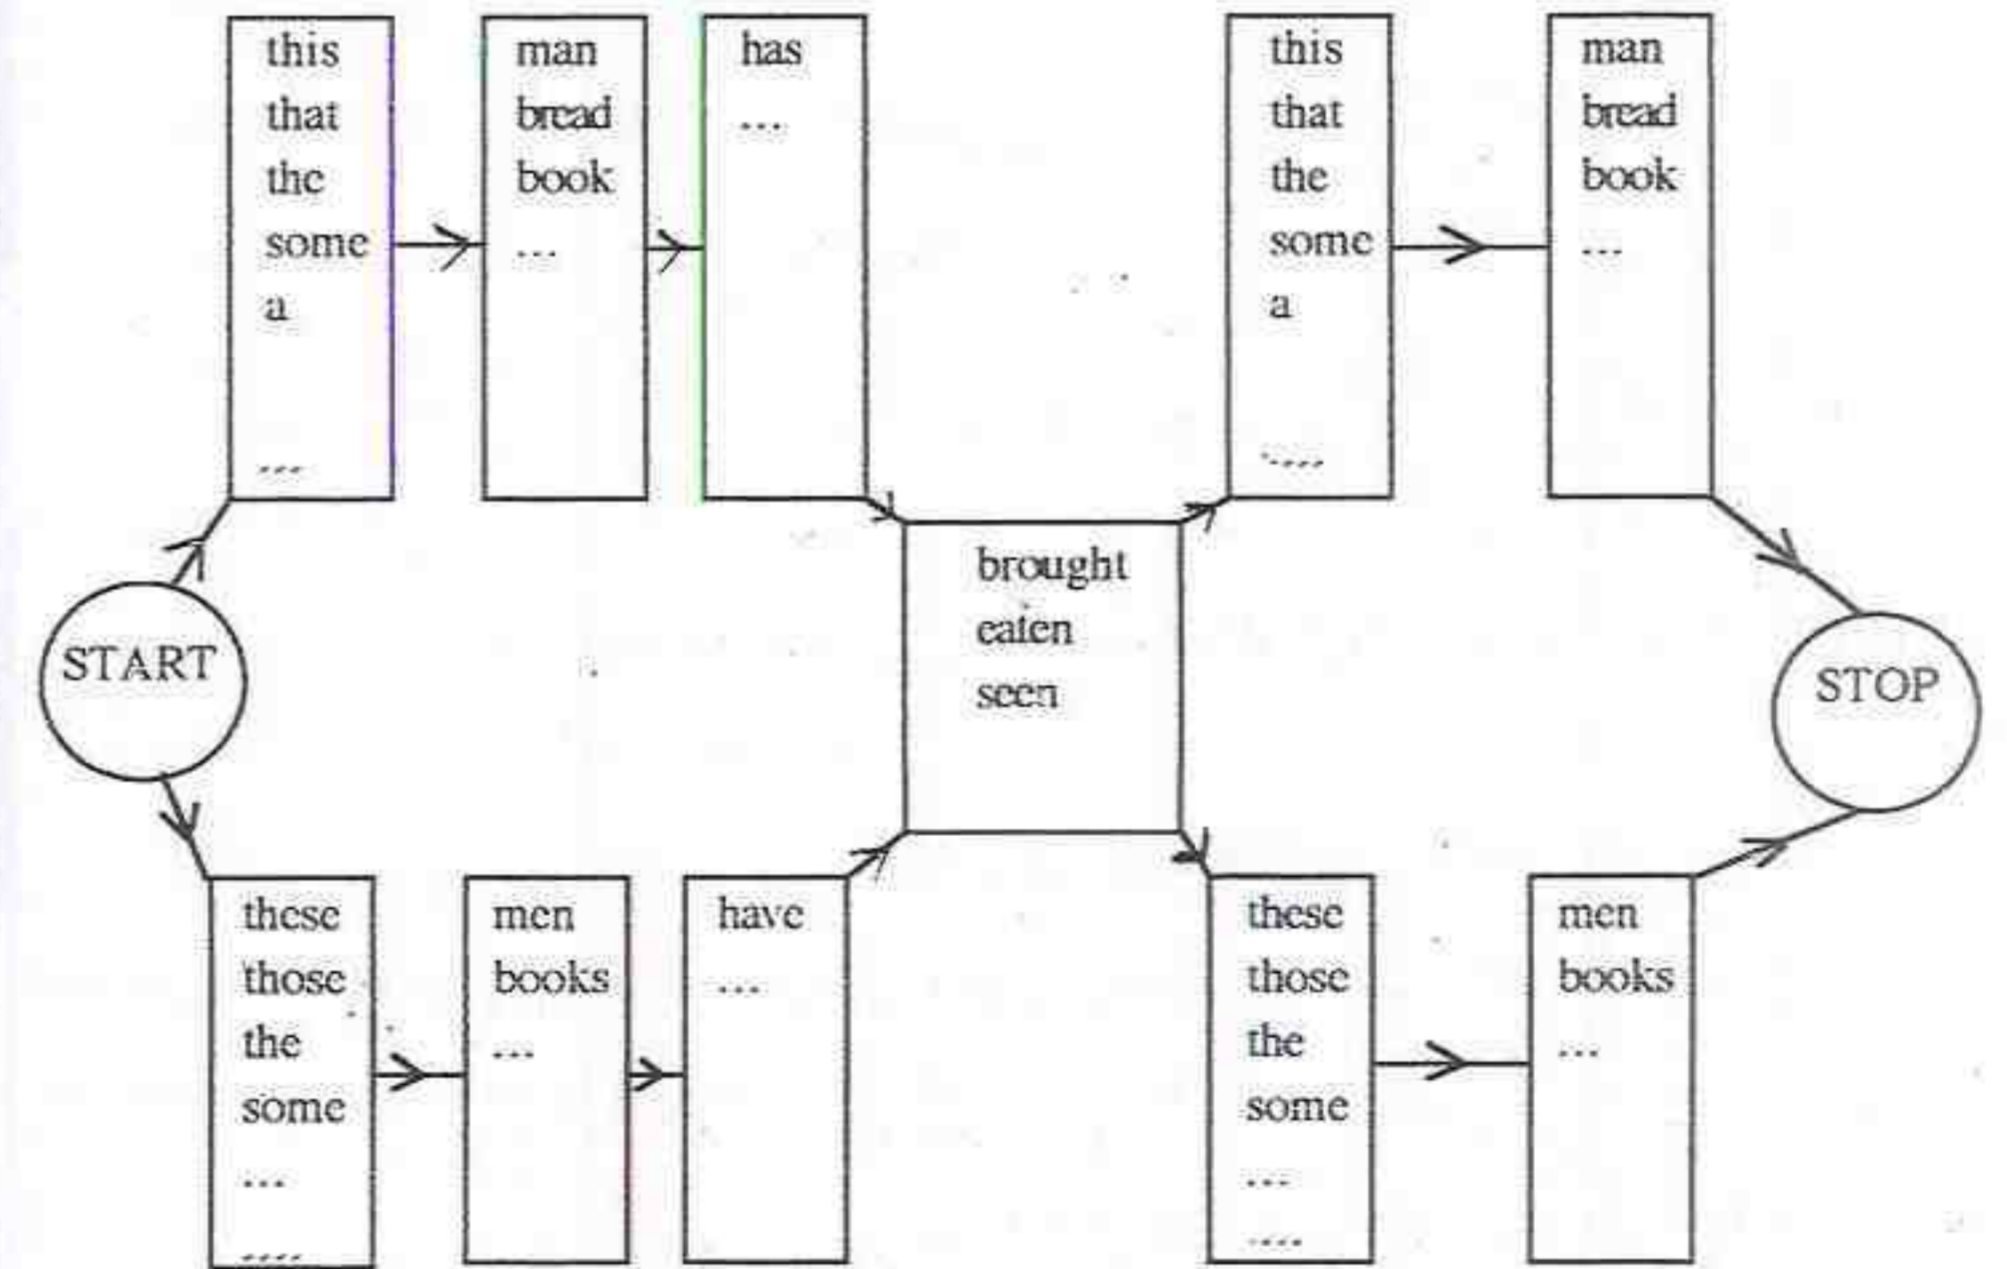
this
that
the
some
a
...

man
bread
book
...

has
...

this
that
the
some
a
....

man
bread
book
...

START

brought
eaten
seen

STOP

these
those
the
some
...
....

men
books
...

have
...

these
those
the
some
...
....

men
books
...